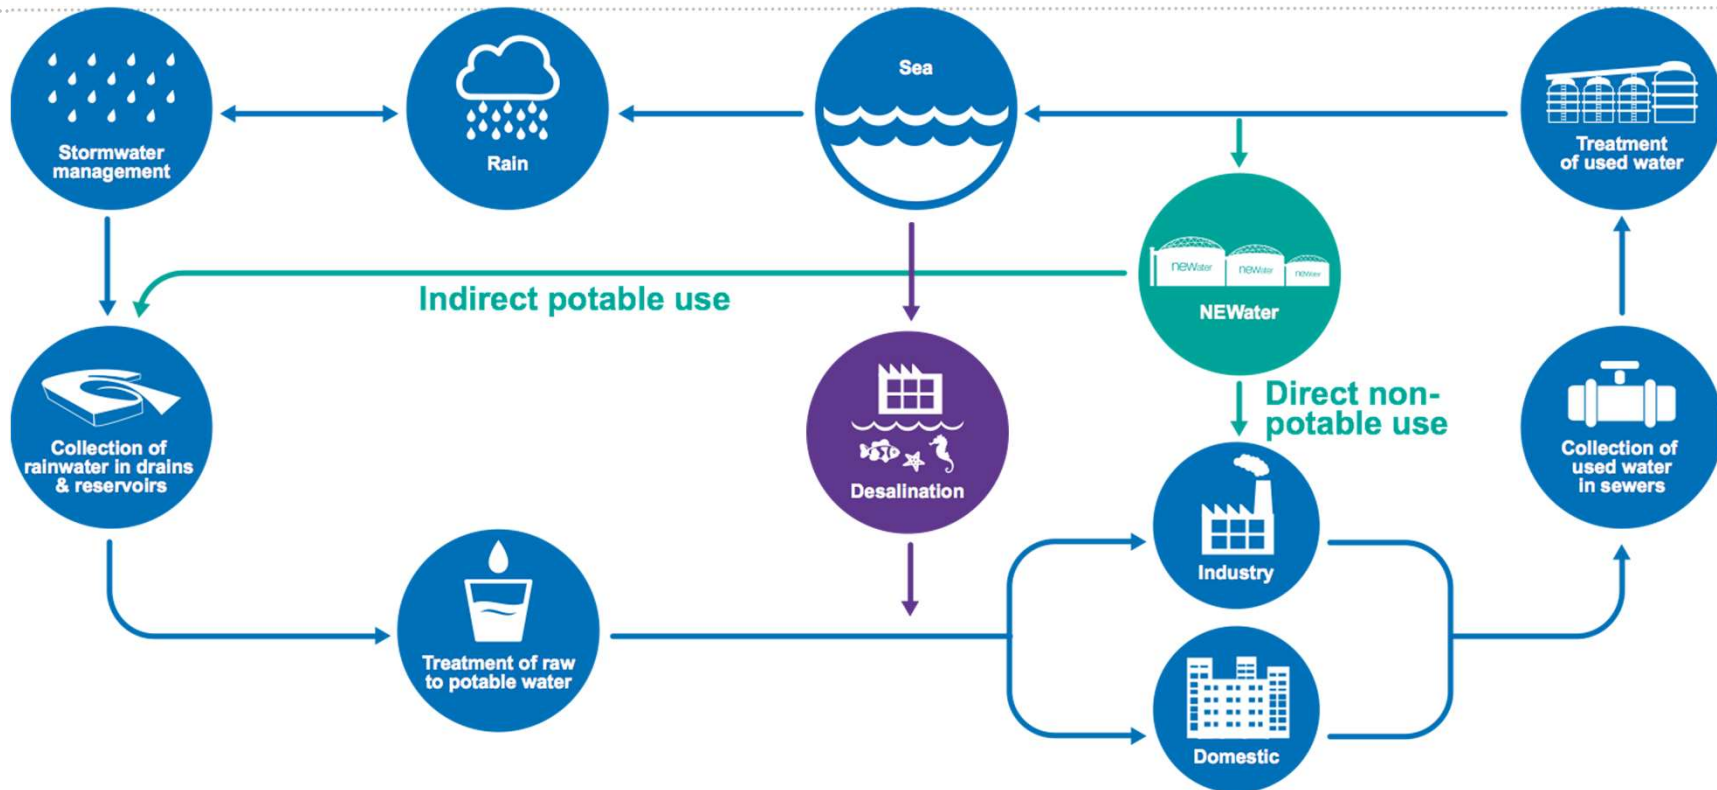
Stormwater management

Rain

Sea

Treatment of used water

NEWater

newater newater newater

Indirect potable use

Collection of rainwater in drains & reservoirs

Desalination

Direct non-potable use

Collection of used water in sewers

Industry

Treatment of raw to potable water

Domestic